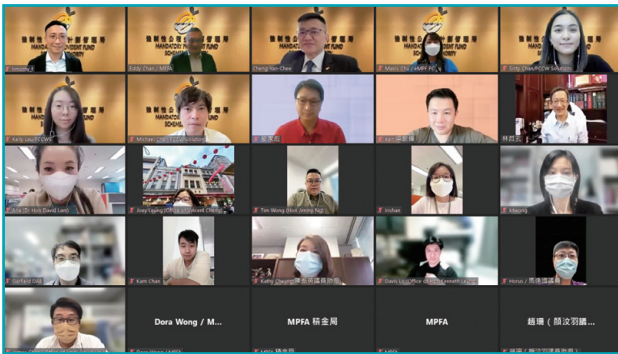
積金局
MANDATORY PROVIDENT FUND SCHEMES AUTHORITY

Timothy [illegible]
Eddy Chan / MPFA
Cheng Yan Chee
Mavis Chi / MPFA
Emily Chan/PCCW Solutions
Kelly Lau/PCCW
Michael Chan/PCCW Solutions
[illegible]
Ken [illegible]
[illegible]
Ada (Dr Hon David Lam)
Joey Leung (Office of Hon Vincent Cheng)
Tim Wong (Hon Jimmy Ng)
Joshua
Maggie
Gerhard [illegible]
Kam Chan
Kathy Cheung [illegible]
Davis Lo (Office of Hon Kenneth Lau)
Horus / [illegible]
Dora Wong / M...
MPFA 積金局
MPFA
趙瑋（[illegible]）